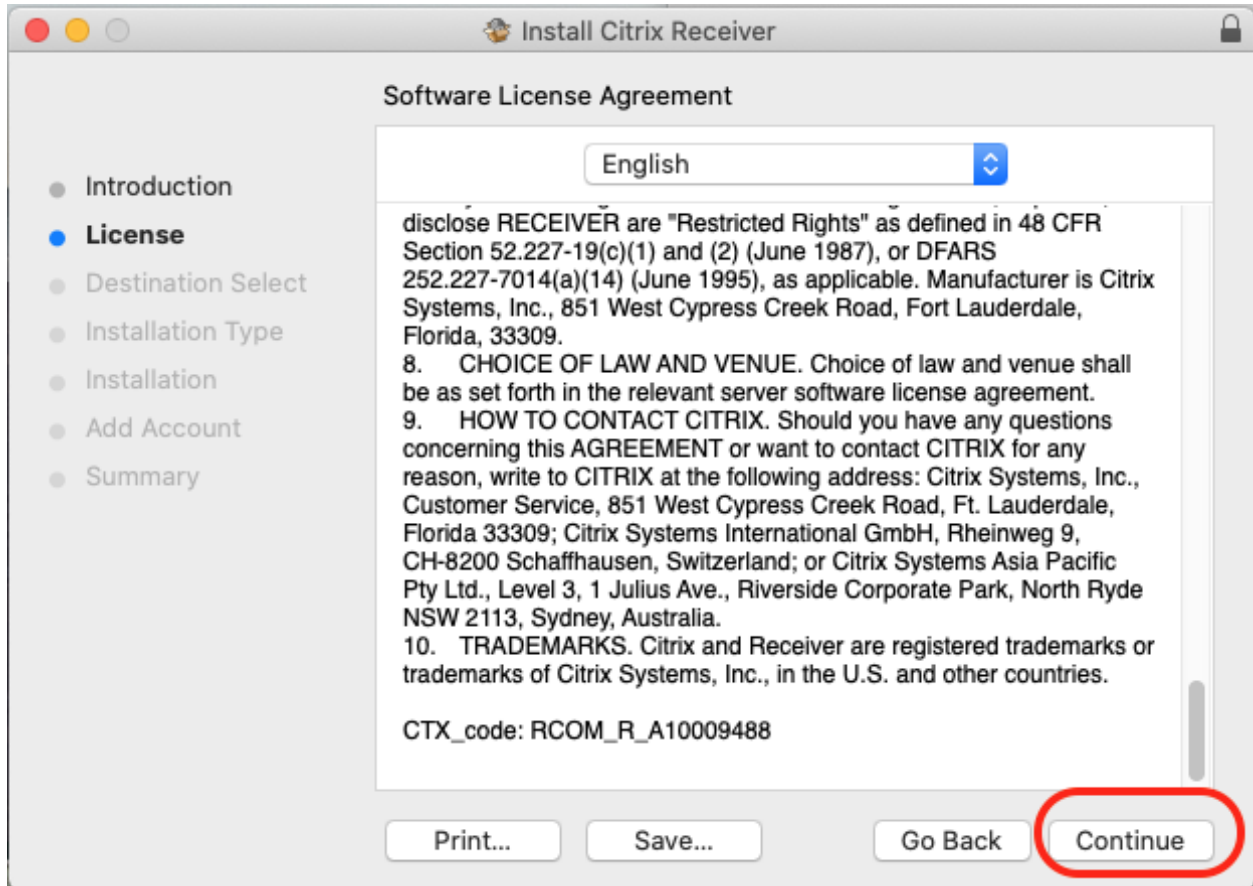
Install Citrix Receiver

Software License Agreement

English

Introduction
License
Destination Select
Installation Type
Installation
Add Account
Summary

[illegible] disclose RECEIVER are "Restricted Rights" as defined in 48 CFR Section 52.227-19(c)(1) and (2) (June 1987), or DFARS 252.227-7014(a)(14) (June 1995), as applicable. Manufacturer is Citrix Systems, Inc., 851 West Cypress Creek Road, Fort Lauderdale, Florida, 33309.
8. CHOICE OF LAW AND VENUE. Choice of law and venue shall be as set forth in the relevant server software license agreement.
9. HOW TO CONTACT CITRIX. Should you have any questions concerning this AGREEMENT or want to contact CITRIX for any reason, write to CITRIX at the following address: Citrix Systems, Inc., Customer Service, 851 West Cypress Creek Road, Ft. Lauderdale, Florida 33309; Citrix Systems International GmbH, Rheinweg 9, CH-8200 Schaffhausen, Switzerland; or Citrix Systems Asia Pacific Pty Ltd., Level 3, 1 Julius Ave., Riverside Corporate Park, North Ryde NSW 2113, Sydney, Australia.
10. TRADEMARKS. Citrix and Receiver are registered trademarks or trademarks of Citrix Systems, Inc., in the U.S. and other countries.

CTX_code: RCOM_R_A10009488

Print...
Save...
Go Back
Continue